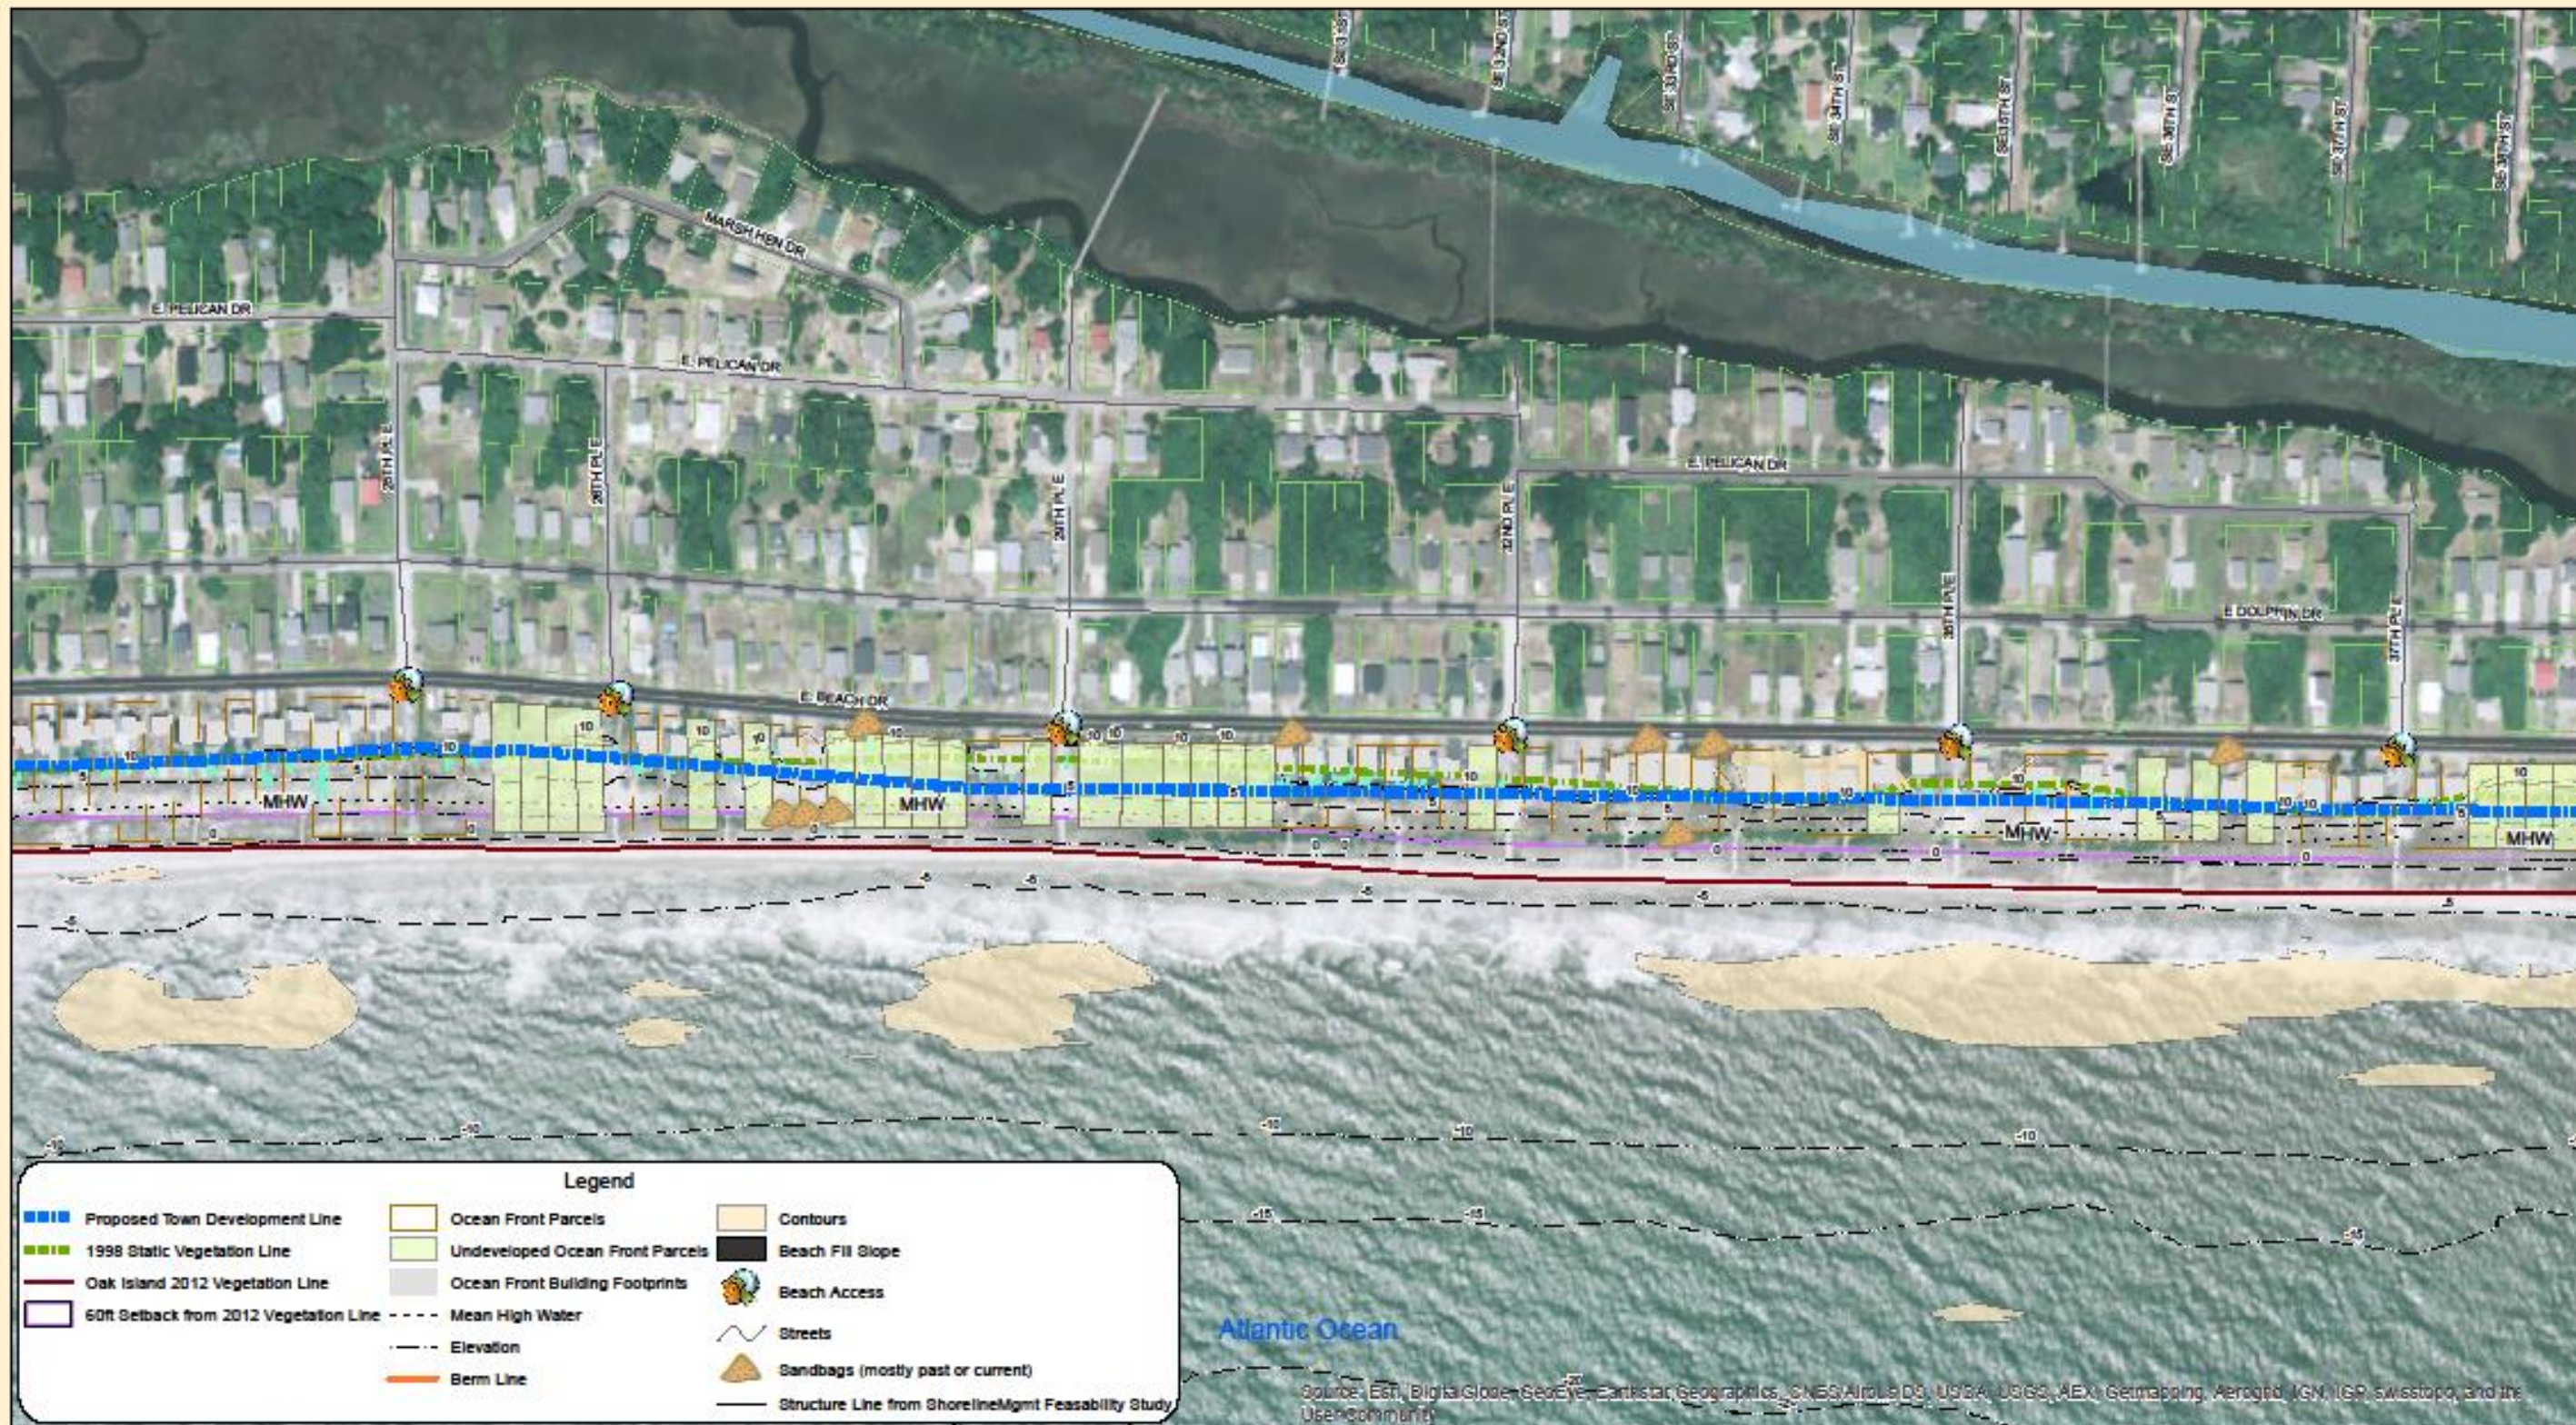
SE 31ST ST
SE 32ND ST
SE 33RD ST
SE 34TH ST
SE 35TH ST
SE 36TH ST
SE 37TH ST
SE 38TH ST
MARSH HEN DR
E PELICAN DR
E PELICAN DR
E PELICAN DR
28TH PL E
29TH PL E
30TH PL E
32ND PL E
35TH PL E
37TH PL E
E DOLPHIN DR
E BEACH DR
10
10
10
10
10
10
10
10
10
10
10
10
5
5
5
5
MHW
MHW
MHW
MHW
0
0
0
0
0
-5
-5
-5
-5
-5
-5
-10
-10
-10
-10
-10
-15
-15
-15
-20

Legend

Proposed Town Development Line
1998 Static Vegetation Line
Oak Island 2012 Vegetation Line
60ft Setback from 2012 Vegetation Line
Ocean Front Parcels
Undeveloped Ocean Front Parcels
Ocean Front Building Footprints
Mean High Water
Elevation
Berm Line
Contours
Beach Fill Slope
Beach Access
Streets
Sandbags (mostly past or current)
Structure Line from ShorelineMgmt Feasability Study

Atlantic Ocean

Source: Esri, DigitalGlobe, GeoEye, Earthstar Geographics, CNES/Airbus DS, USDA, USGS, AEX, Getmapping, Aerogrid, IGN, IGP, swisstopo, and the User Community